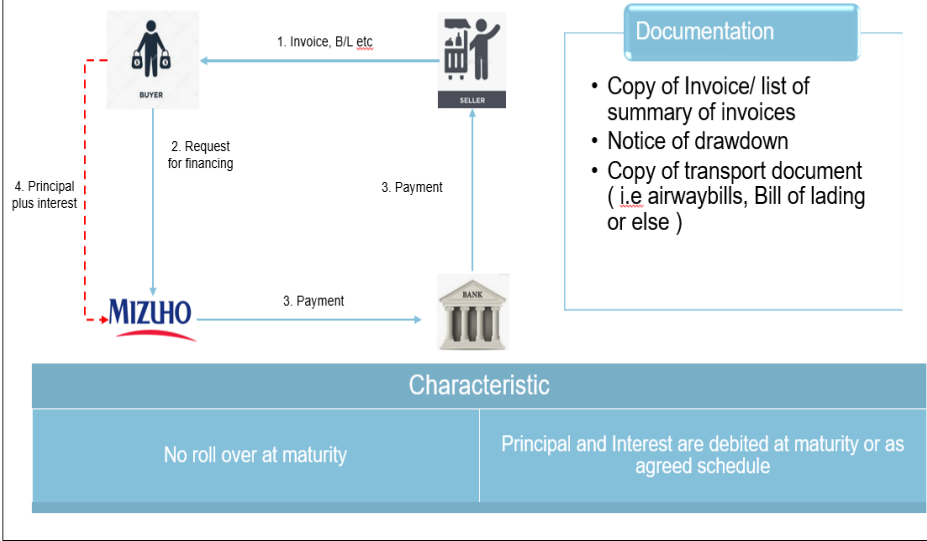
BUYER

1. Invoice, B/L etc

SELLER

2. Request for financing

4. Principal plus interest

3. Payment

MIZUHO

3. Payment

BANK

Documentation

- Copy of Invoice/ list of summary of invoices
- Notice of drawdown
- Copy of transport document ( i.e airwaybills, Bill of lading or else )

Characteristic

| No roll over at maturity | Principal and Interest are debited at maturity or as agreed schedule |
|---|---|